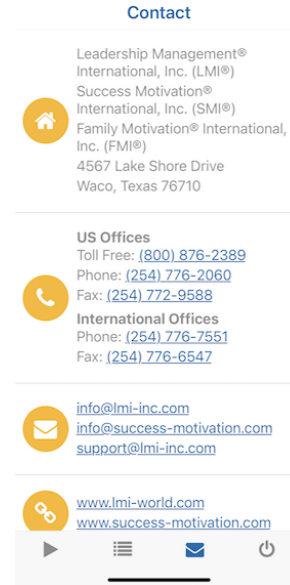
Contact

Leadership Management® International, Inc. (LMI®)
Success Motivation® International, Inc. (SMI®)
Family Motivation® International, Inc. (FMI®)
4567 Lake Shore Drive
Waco, Texas 76710

US Offices
Toll Free: (800) 876-2389
Phone: (254) 776-2060
Fax: (254) 772-9588

International Offices
Phone: (254) 776-7551
Fax: (254) 776-6547

info@lmi-inc.com
info@success-motivation.com
support@lmi-inc.com

www.lmi-world.com
www.success-motivation.com